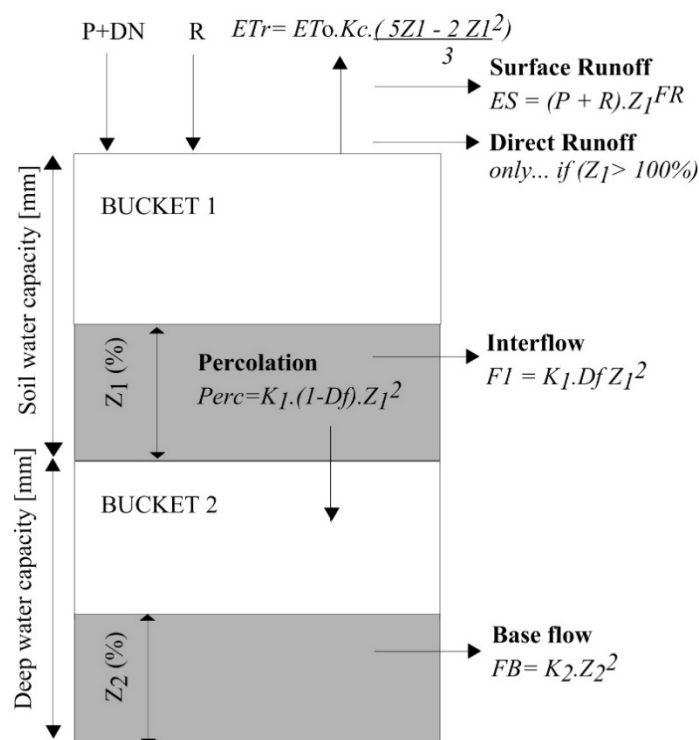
P+DN

R

$ETr = ETo.Kc.\frac{(5Z1 - 2Z1^2)}{3}$

**Surface Runoff**
$ES = (P + R).Z_1^{FR}$

**Direct Runoff**
*only... if ($Z_1$> 100%)*

Soil water capacity [mm]

BUCKET 1

$Z_1$ (%)

**Percolation**
$Perc=K_1.(1-Df).Z_1^2$

**Interflow**
$F1 = K_1.Df\,Z_1^2$

Deep water capacity [mm]

BUCKET 2

$Z_2$ (%)

**Base flow**
$FB= K_2.Z_2^2$